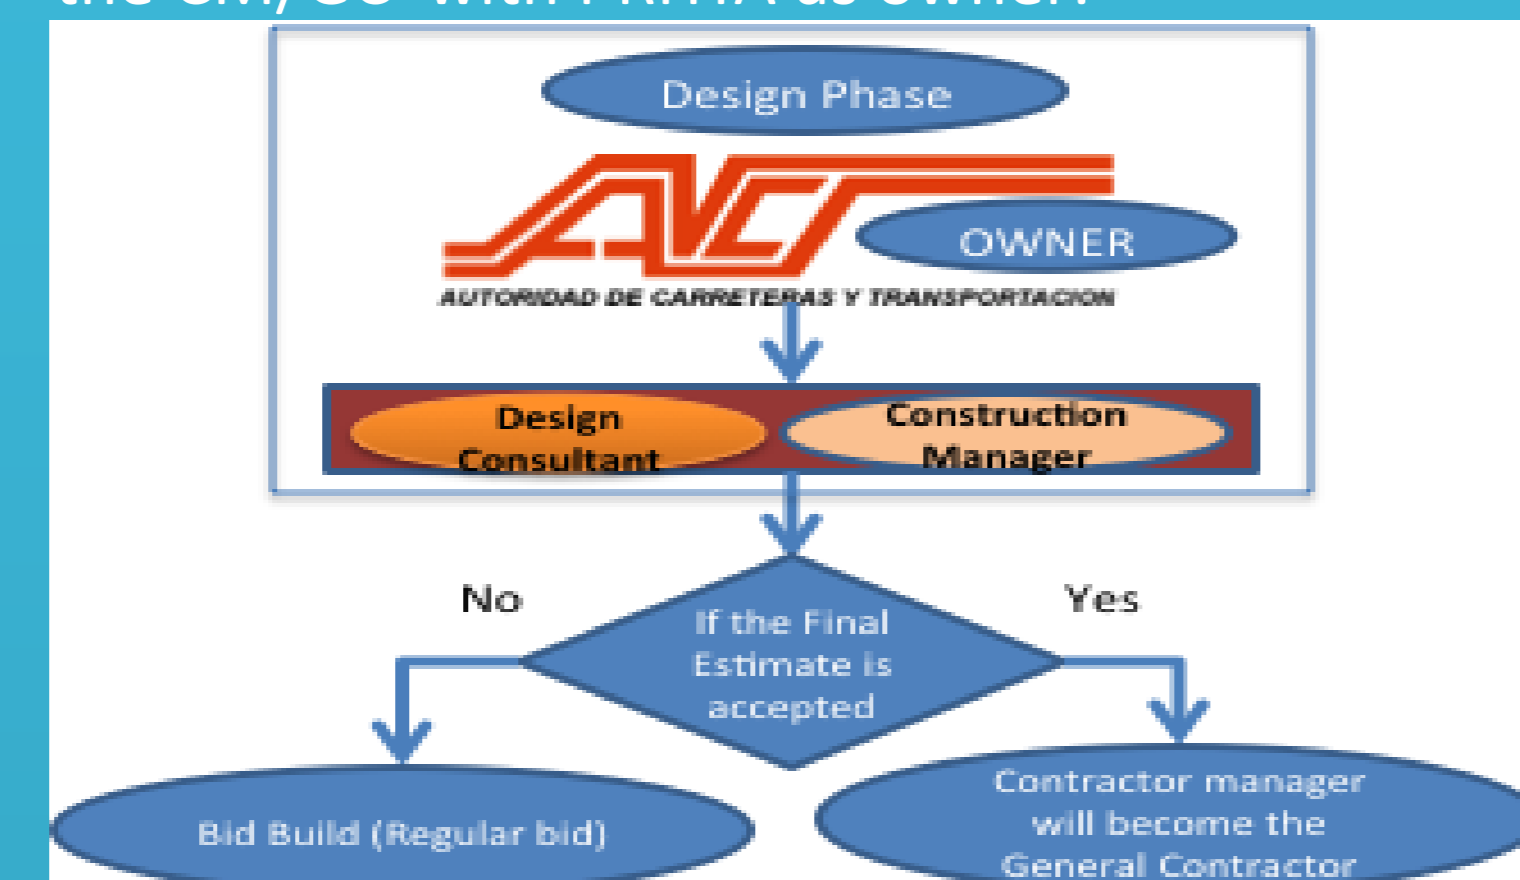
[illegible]

Design Phase

OWNER

AUTORIDAD DE CARRETERAS Y TRANSPORTACION

Design Consultant

Construction Manager

No

Yes

If the Final Estimate is accepted

Bid Build (Regular bid)

Contractor manager will become the General Contractor